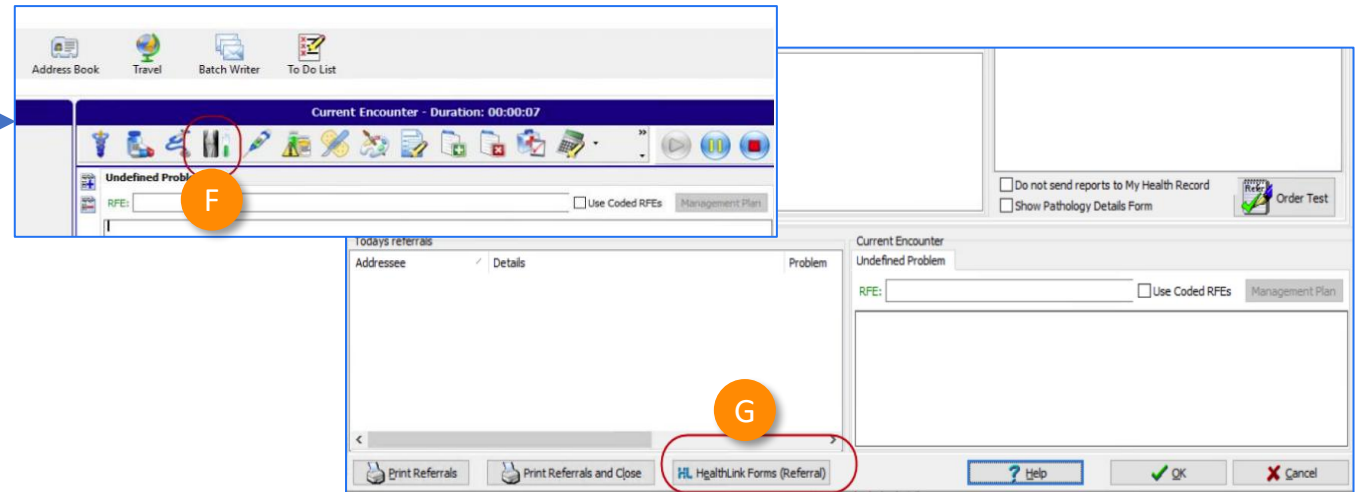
Address Book
Travel
Batch Writer
To Do List

Current Encounter - Duration: 00:00:07

Undefined Proble
RFE:
Use Coded RFEs
Management Plan

F

Do not send reports to My Health Record
Show Pathology Details Form
Order Test

Todays referrals
Addressee
Details
Problem

Current Encounter
Undefined Problem
RFE:
Use Coded RFEs
Management Plan

G

Print Referrals
Print Referrals and Close
HL HealthLink Forms (Referral)
Help
OK
Cancel